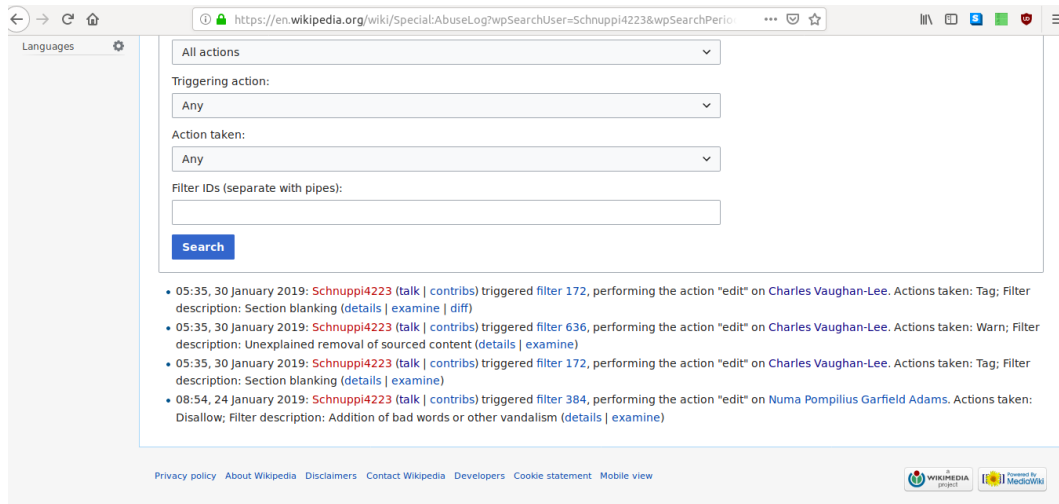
https://en.wikipedia.org/wiki/Special:AbuseLog?wpSearchUser=Schnuppi4223&wpSearchPerio

Languages

All actions

Triggering action:

Any

Action taken:

Any

Filter IDs (separate with pipes):

Search

• 05:35, 30 January 2019: Schnuppi4223 (talk | contribs) triggered filter 172, performing the action "edit" on Charles Vaughan-Lee. Actions taken: Tag; Filter description: Section blanking (details | examine | diff)
• 05:35, 30 January 2019: Schnuppi4223 (talk | contribs) triggered filter 636, performing the action "edit" on Charles Vaughan-Lee. Actions taken: Warn; Filter description: Unexplained removal of sourced content (details | examine)
• 05:35, 30 January 2019: Schnuppi4223 (talk | contribs) triggered filter 172, performing the action "edit" on Charles Vaughan-Lee. Actions taken: Tag; Filter description: Section blanking (details | examine)
• 08:54, 24 January 2019: Schnuppi4223 (talk | contribs) triggered filter 384, performing the action "edit" on Numa Pompilius Garfield Adams. Actions taken: Disallow; Filter description: Addition of bad words or other vandalism (details | examine)

Privacy policy About Wikipedia Disclaimers Contact Wikipedia Developers Cookie statement Mobile view

WIKIMEDIA project Powered by MediaWiki